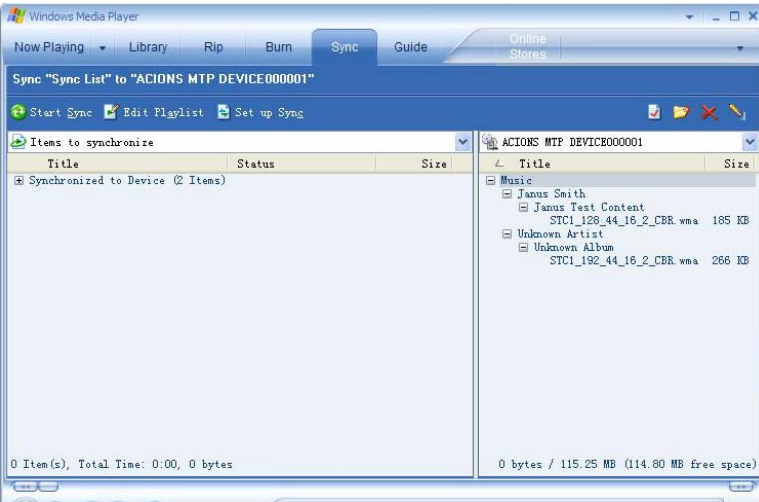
Windows Media Player

Now Playing | Library | Rip | Burn | Sync | Guide | Online Stores

Sync "Sync List" to "ACIONS MTP DEVICE000001"

Start Sync | Edit Playlist | Set up Sync

Items to synchronize

| Title | Status | Size |
|---|---|---|
| ⊞ Synchronized to Device (2 Items) | | |

ACIONS MTP DEVICE000001

| Title | Size |
|---|---|
| ⊟ Music | |
| ⊟ Janus Smith | |
| ⊟ Janus Test Content | |
| STC1_128_44_16_2_CBR.wma | 185 KB |
| ⊟ Unknown Artist | |
| ⊟ Unknown Album | |
| STC1_192_44_16_2_CBR.wma | 266 KB |

0 Item(s), Total Time: 0:00, 0 bytes

0 bytes / 115.25 MB (114.80 MB free space)